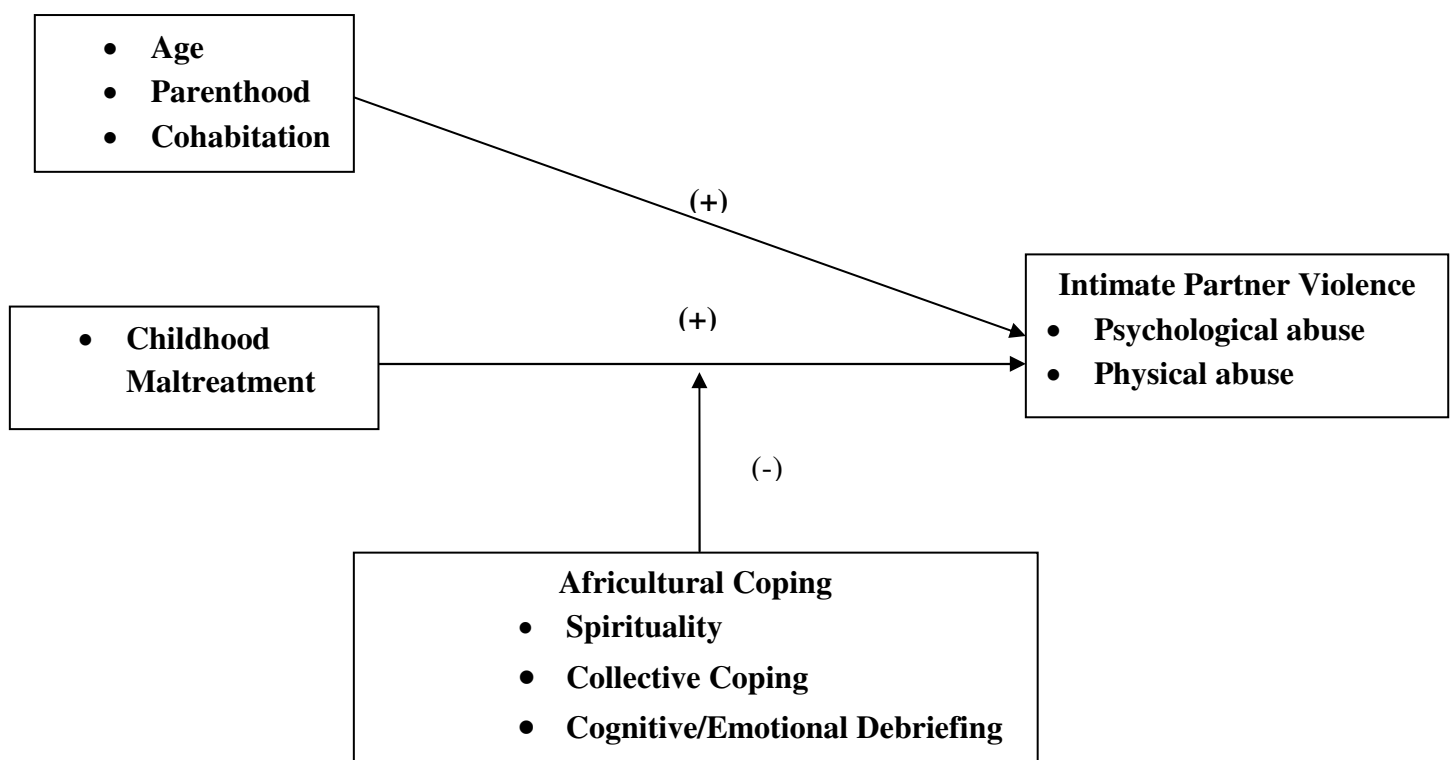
- Age
- Parenthood
- Cohabitation

(+)

Intimate Partner Violence
- Psychological abuse
- Physical abuse

- Childhood Maltreatment

(+)

(-)

Africultural Coping
- Spirituality
- Collective Coping
- Cognitive/Emotional Debriefing